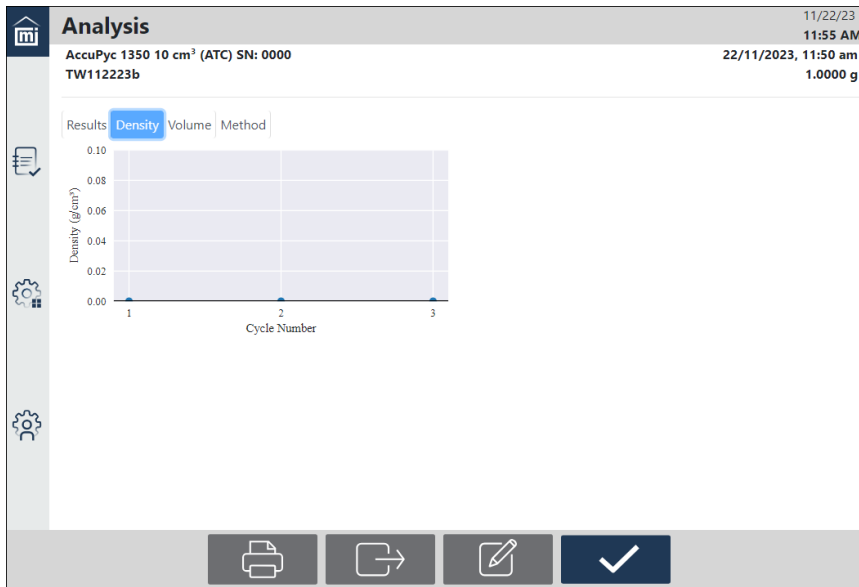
Analysis

11/22/23
11:55 AM

AccuPyc 1350 10 cm³ (ATC) SN: 0000
TW112223b

22/11/2023, 11:50 am
1.0000 g

Results | Density | Volume | Method

0.10
0.08
0.06
0.04
0.02
0.00
Density (g/cm³)
1
2
3
Cycle Number